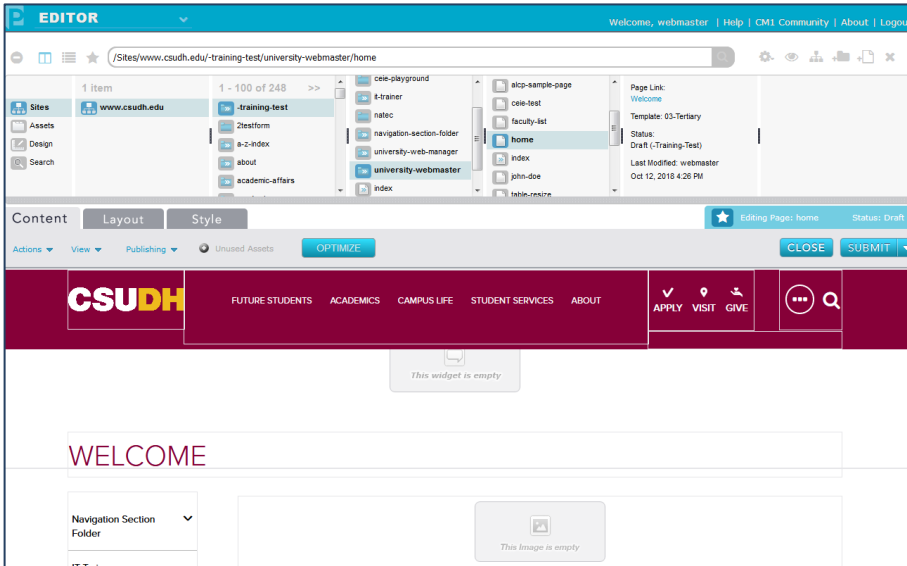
EDITOR

Welcome, webmaster | Help | CM1 Community | About | Logou

/Sites/www.csudh.edu/-training-test/university-webmaster/home

Sites
Assets
Design
Search

1 item
www.csudh.edu

1 - 100 of 248 >>
-training-test
2testform
a-z-index
about
academic-affairs

ceie-playground
it-trainer
natec
navigation-section-folder
university-web-manager
university-webmaster
index

alcp-sample-page
ceie-test
faculty-list
home
index
john-doe
table-resize

Page Link:
Welcome

Template: 03-Tertiary

Status:
Draft (-Training-Test)

Last Modified: webmaster
Oct 12, 2018 4:26 PM

Content Layout Style

Editing Page: home Status: Draft

Actions View Publishing Unused Assets OPTIMIZE CLOSE SUBMIT

CSUDH FUTURE STUDENTS ACADEMICS CAMPUS LIFE STUDENT SERVICES ABOUT APPLY VISIT GIVE

This widget is empty

WELCOME

Navigation Section Folder

This Image is empty